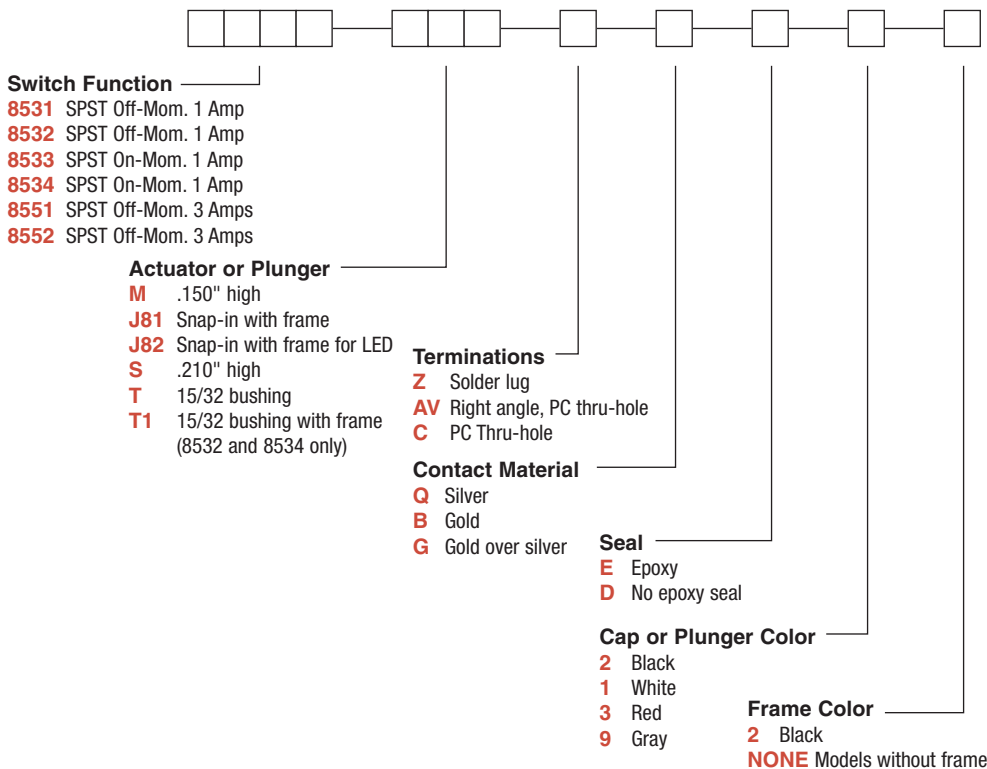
Switch Function
8531 SPST Off-Mom. 1 Amp
8532 SPST Off-Mom. 1 Amp
8533 SPST On-Mom. 1 Amp
8534 SPST On-Mom. 1 Amp
8551 SPST Off-Mom. 3 Amps
8552 SPST Off-Mom. 3 Amps

Actuator or Plunger
M .150" high
J81 Snap-in with frame
J82 Snap-in with frame for LED
S .210" high
T 15/32 bushing
T1 15/32 bushing with frame (8532 and 8534 only)

Terminations
Z Solder lug
AV Right angle, PC thru-hole
C PC Thru-hole

Contact Material
Q Silver
B Gold
G Gold over silver

Seal
E Epoxy
D No epoxy seal

Cap or Plunger Color
2 Black
1 White
3 Red
9 Gray

Frame Color
2 Black
NONE Models without frame